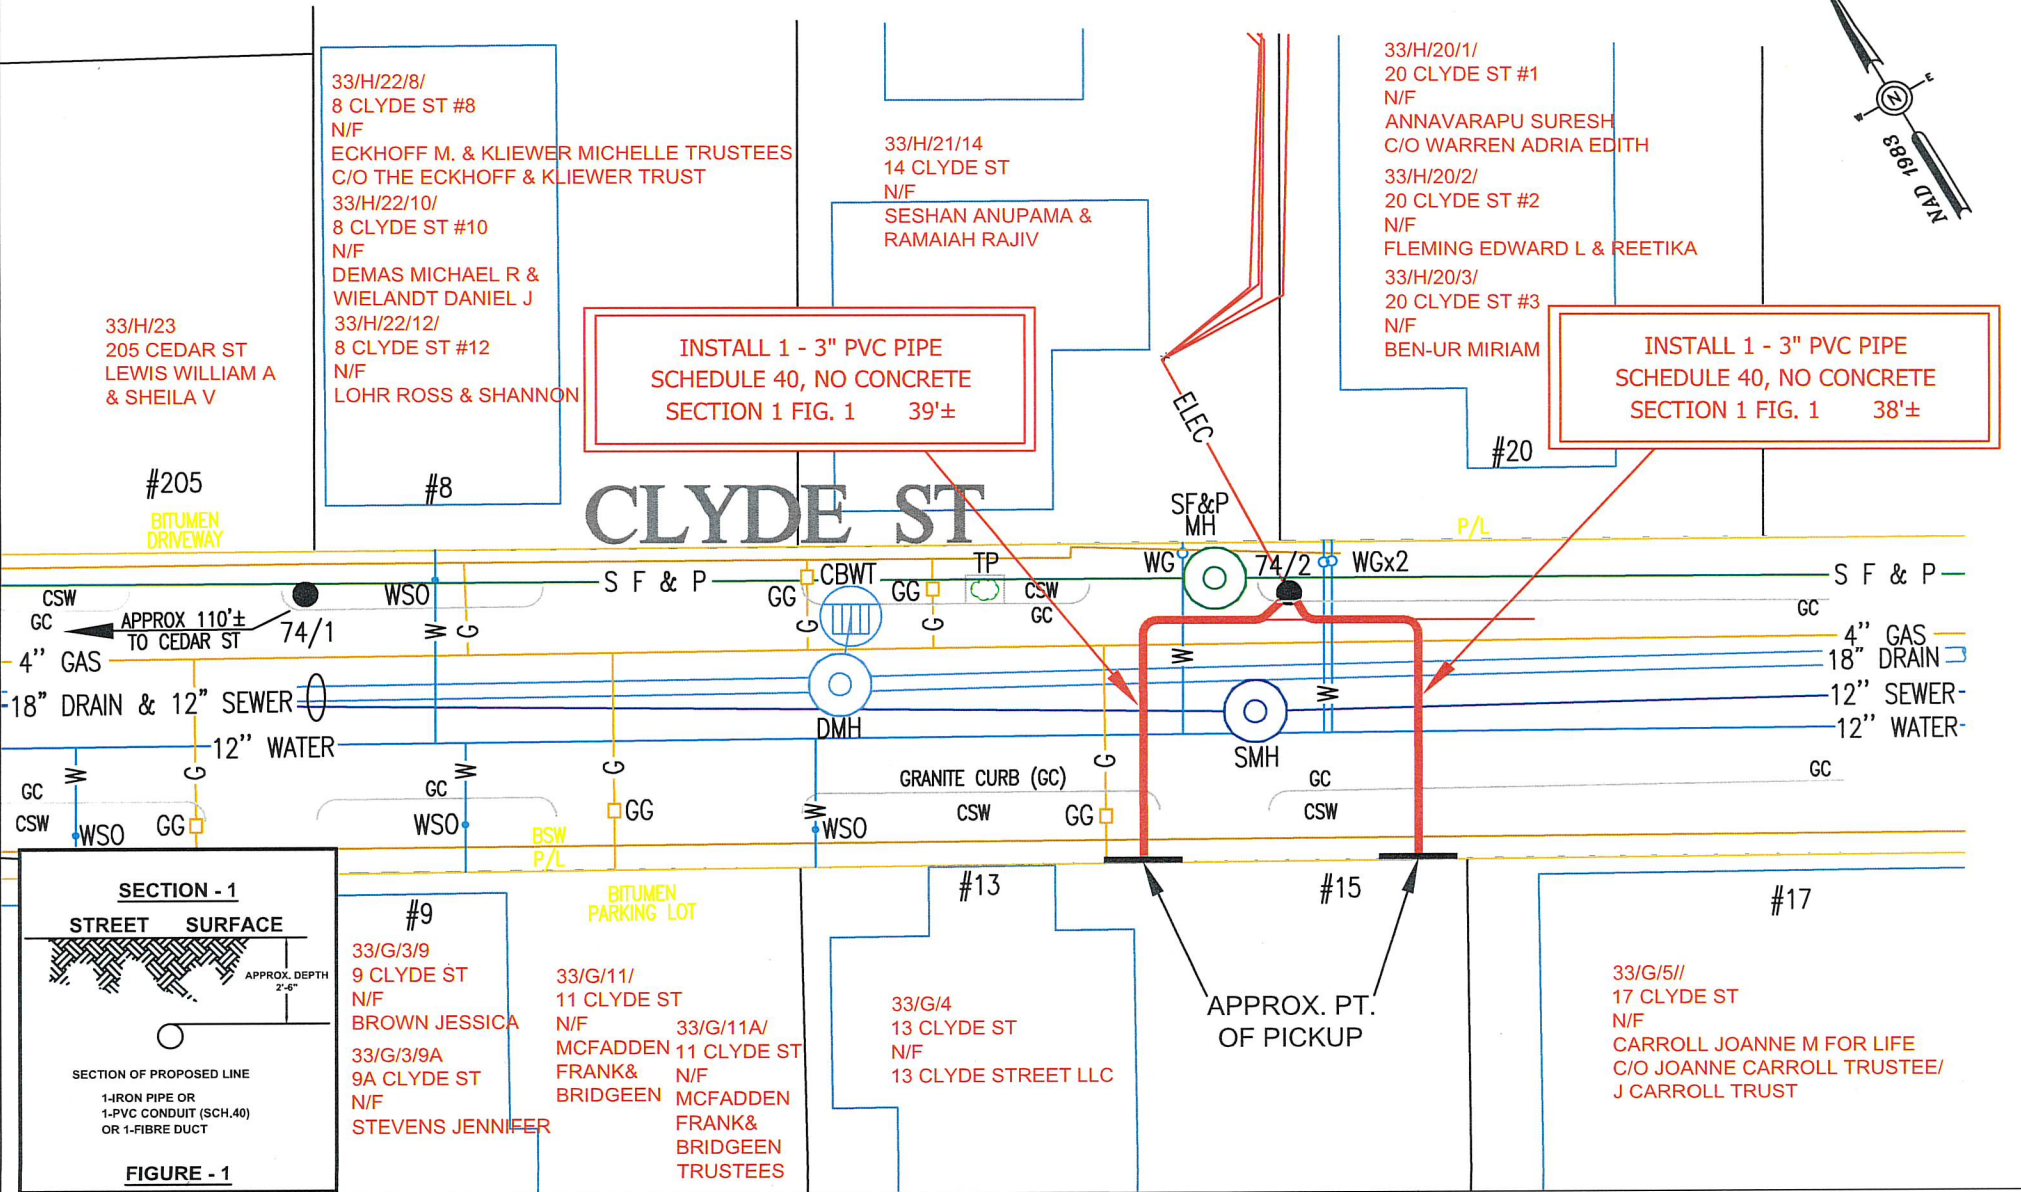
33/H/22/8/
8 CLYDE ST #8
N/F
ECKHOFF M. & KLIEWER MICHELLE TRUSTEES
C/O THE ECKHOFF & KLIEWER TRUST
33/H/22/10/
8 CLYDE ST #10
N/F
DEMAS MICHAEL R &
WIELANDT DANIEL J
33/H/22/12/
8 CLYDE ST #12
N/F
LOHR ROSS & SHANNON

33/H/21/14
14 CLYDE ST
N/F
SESHAN ANUPAMA &
RAMAIAH RAJIV

33/H/20/1/
20 CLYDE ST #1
N/F
ANNAVARAPU SURESH
C/O WARREN ADRIA EDITH
33/H/20/2/
20 CLYDE ST #2
N/F
FLEMING EDWARD L & REETIKA
33/H/20/3/
20 CLYDE ST #3
N/F
BEN-UR MIRIAM

N
E
W
NAD 1983

33/H/23
205 CEDAR ST
LEWIS WILLIAM A
& SHEILA V

INSTALL 1 - 3" PVC PIPE
SCHEDULE 40, NO CONCRETE
SECTION 1 FIG. 1 39'±

INSTALL 1 - 3" PVC PIPE
SCHEDULE 40, NO CONCRETE
SECTION 1 FIG. 1 38'±

ELEC
#20
#205
#8
BITUMEN DRIVEWAY
CLYDE ST
SF&P MH
P/L
CSW
GC
APPROX 110'± TO CEDAR ST
74/1
WSO
W
G
S F & P
GG
CBWT
GG
TP
CSW
GC
WG
74/2
WGx2
S F & P
GC
4" GAS
4" GAS
18" DRAIN
18" DRAIN & 12" SEWER
DMH
12" SEWER
12" WATER
12" WATER
SMH
W
G
GC
CSW
WSO
GG
GC
WSO
BSW
P/L
GG
WSO
GRANITE CURB (GC)
CSW
GG
GC
CSW
GC

SECTION - 1
STREET SURFACE
APPROX. DEPTH 2'-6"
SECTION OF PROPOSED LINE
1-IRON PIPE OR
1-PVC CONDUIT (SCH.40)
OR 1-FIBRE DUCT
FIGURE - 1

#9
33/G/3/9
9 CLYDE ST
N/F
BROWN JESSICA
33/G/3/9A
9A CLYDE ST
N/F
STEVENS JENNIFER

BITUMEN PARKING LOT
33/G/11/
11 CLYDE ST
N/F
MCFADDEN
FRANK&
BRIDGEEN
33/G/11A/
11 CLYDE ST
N/F
MCFADDEN
FRANK&
BRIDGEEN
TRUSTEES

#13
33/G/4
13 CLYDE ST
N/F
13 CLYDE STREET LLC

#15
APPROX. PT.
OF PICKUP

#17
33/G/5//
17 CLYDE ST
N/F
CARROLL JOANNE M FOR LIFE
C/O JOANNE CARROLL TRUSTEE/
J CARROLL TRUST